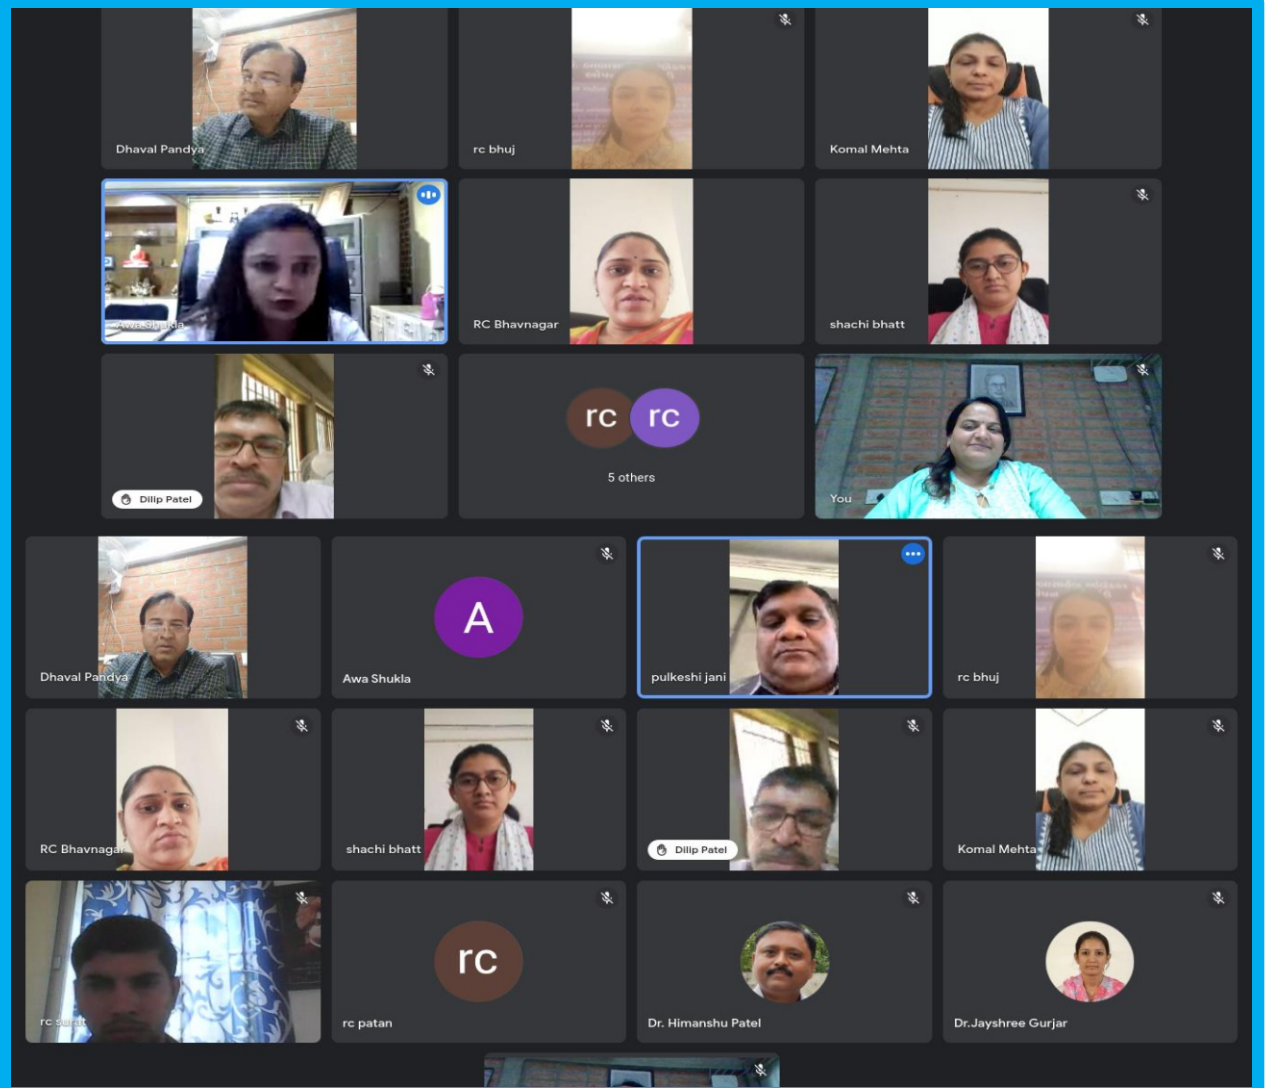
Dhaval Pandya

rc bhuj

Komal Mehta

Awa Shukla

RC Bhavnagar

shachi bhatt

Dilip Patel

rc rc

5 others

You

Dhaval Pandya

A

Awa Shukla

pulkeshi jani

rc bhuj

RC Bhavnagar

shachi bhatt

Dilip Patel

Komal Mehta

rc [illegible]

rc

rc patan

Dr. Himanshu Patel

Dr.Jayshree Gurjar